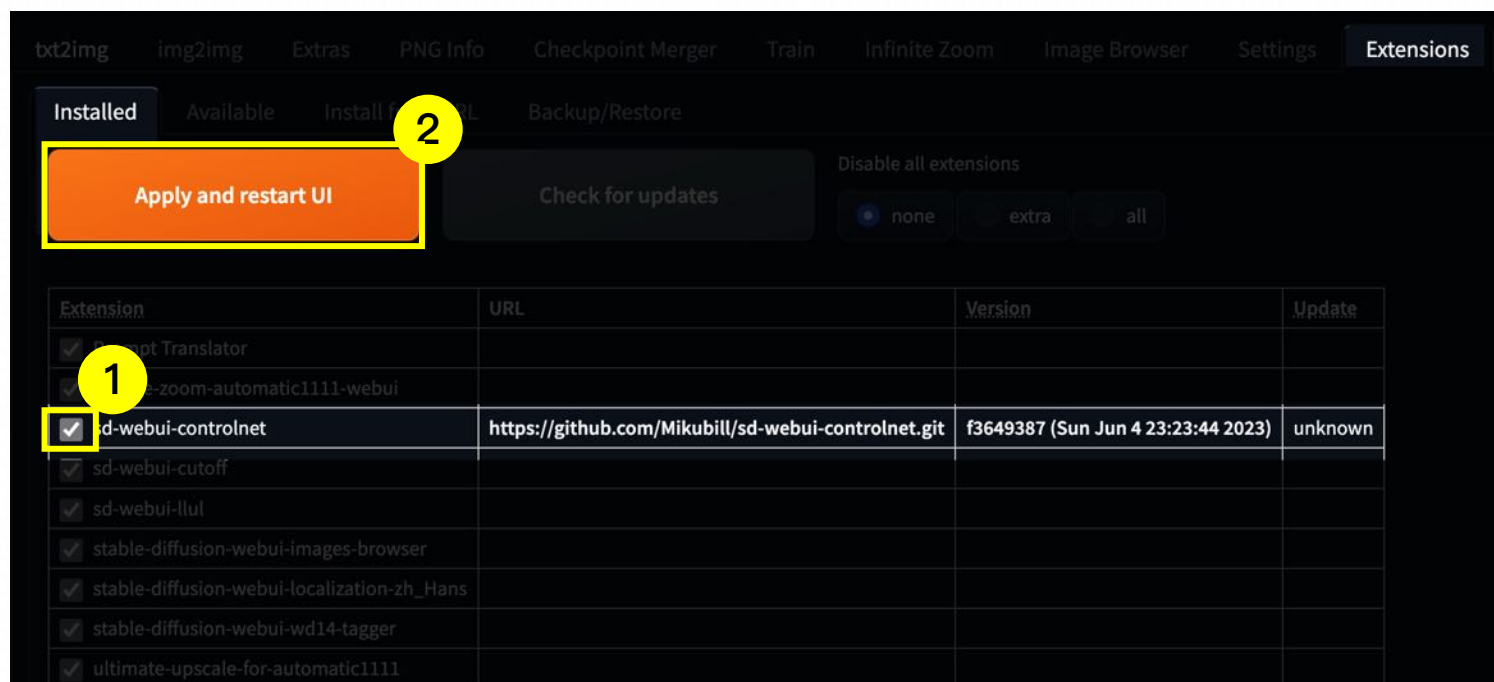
txt2img img2img Extras PNG Info Checkpoint Merger Train Infinite Zoom Image Browser Settings Extensions

Installed Available Install f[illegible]RL Backup/Restore

2

Apply and restart UI

Check for updates

Disable all extensions

none extra all

| Extension | URL | Version | Update |
|---|---|---|---|
| P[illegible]mpt Translator | | | |
| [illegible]e-zoom-automatic1111-webui | | | |
| sd-webui-controlnet | https://github.com/Mikubill/sd-webui-controlnet.git | f3649387 (Sun Jun 4 23:23:44 2023) | unknown |
| sd-webui-cutoff | | | |
| sd-webui-llul | | | |
| stable-diffusion-webui-images-browser | | | |
| stable-diffusion-webui-localization-zh_Hans | | | |
| stable-diffusion-webui-wd14-tagger | | | |
| ultimate-upscale-for-automatic1111 | | | |

1